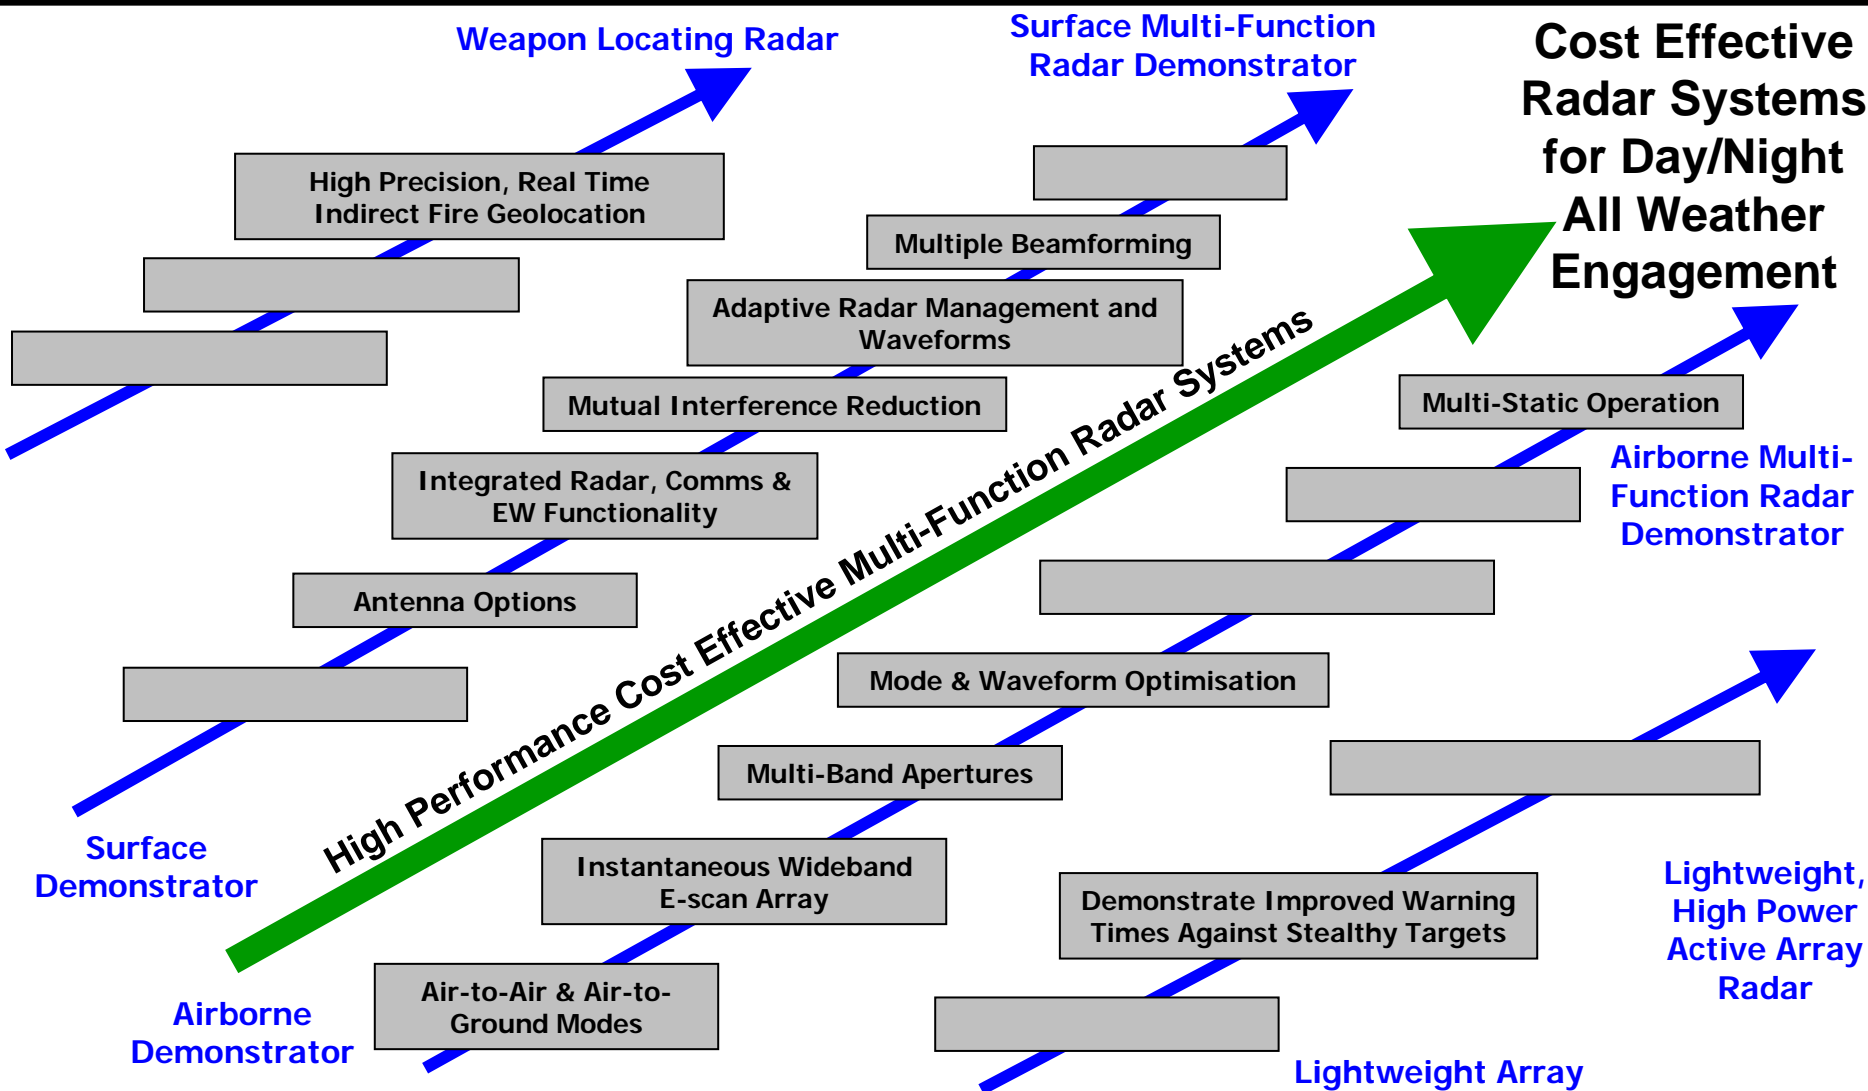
Weapon Locating Radar

Surface Multi-Function Radar Demonstrator

Cost Effective Radar Systems for Day/Night All Weather Engagement

High Precision, Real Time Indirect Fire Geolocation

Multiple Beamforming

Adaptive Radar Management and Waveforms

Mutual Interference Reduction

Multi-Static Operation

Integrated Radar, Comms & EW Functionality

Airborne Multi-Function Radar Demonstrator

High Performance Cost Effective Multi-Function Radar Systems

Antenna Options

Mode & Waveform Optimisation

Multi-Band Apertures

Surface Demonstrator

Instantaneous Wideband E-scan Array

Lightweight, High Power Active Array Radar

Demonstrate Improved Warning Times Against Stealthy Targets

Airborne Demonstrator

Air-to-Air & Air-to-Ground Modes

Lightweight Array